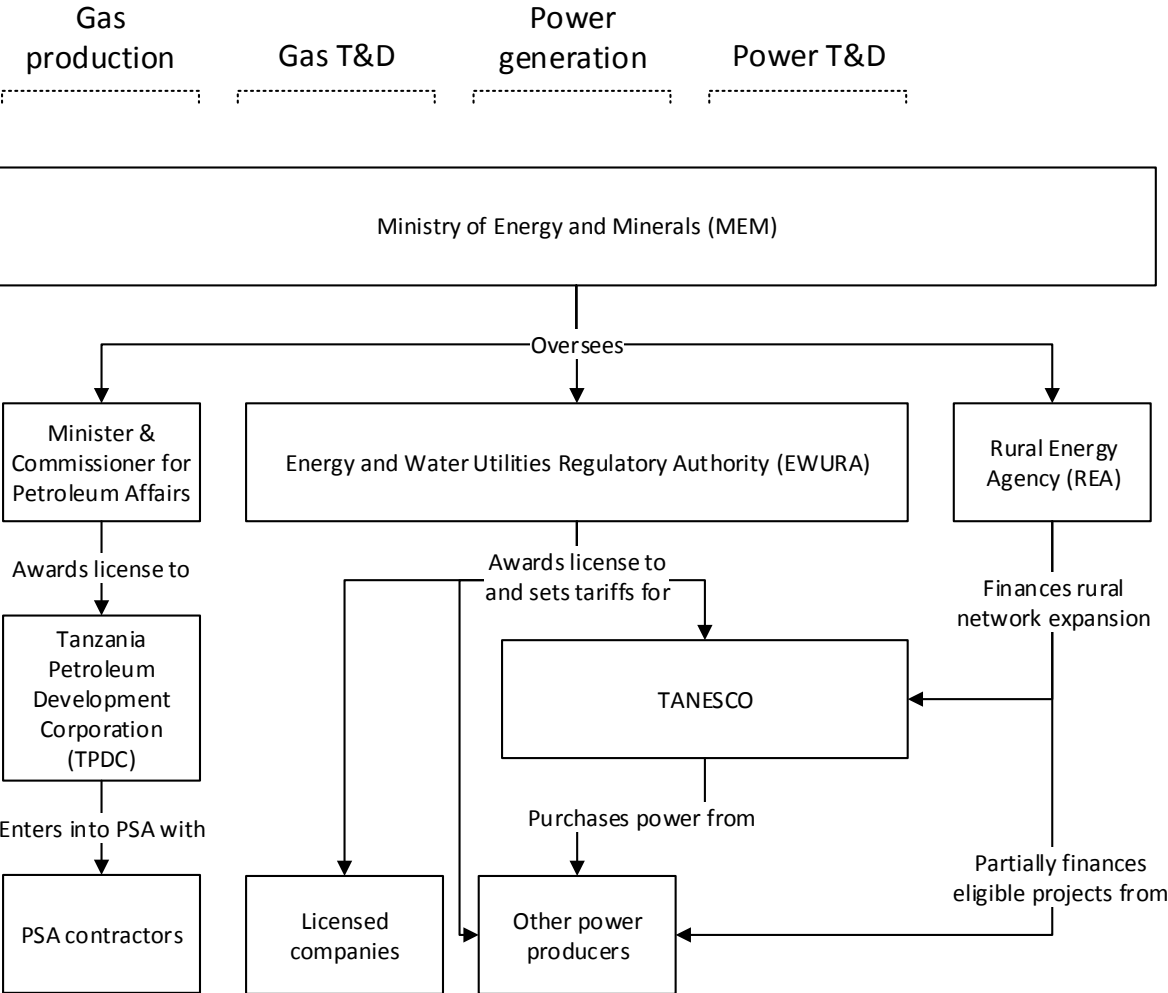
Gas production

Gas T&D

Power generation

Power T&D

Ministry of Energy and Minerals (MEM)

Oversees

Minister & Commissioner for Petroleum Affairs

Energy and Water Utilities Regulatory Authority (EWURA)

Rural Energy Agency (REA)

Awards license to

Awards license to and sets tariffs for

Finances rural network expansion

Tanzania Petroleum Development Corporation (TPDC)

TANESCO

Enters into PSA with

Purchases power from

Partially finances eligible projects from

PSA contractors

Licensed companies

Other power producers